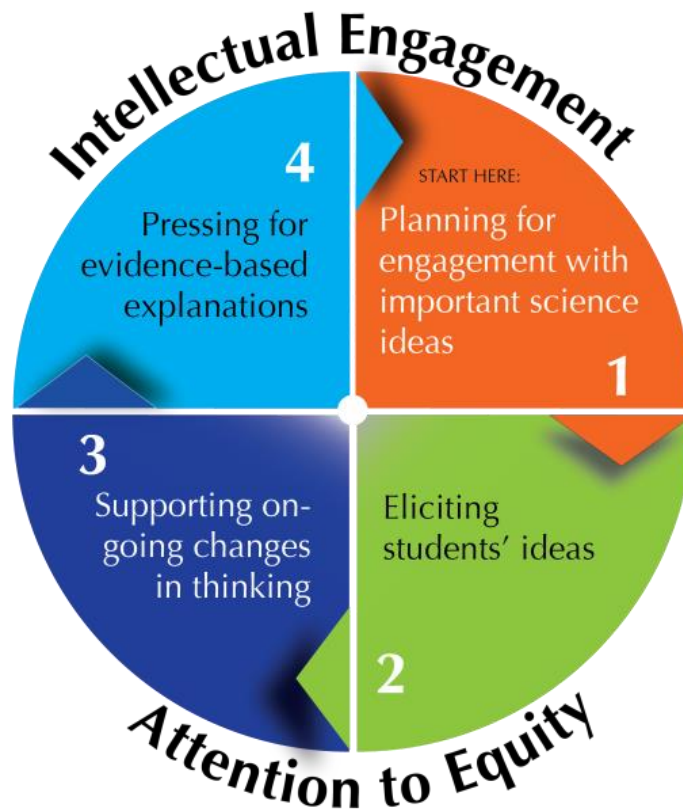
Intellectual Engagement

START HERE:
Planning for engagement with important science ideas
1

Eliciting students' ideas
2

3
Supporting on-going changes in thinking

4
Pressing for evidence-based explanations

Attention to Equity